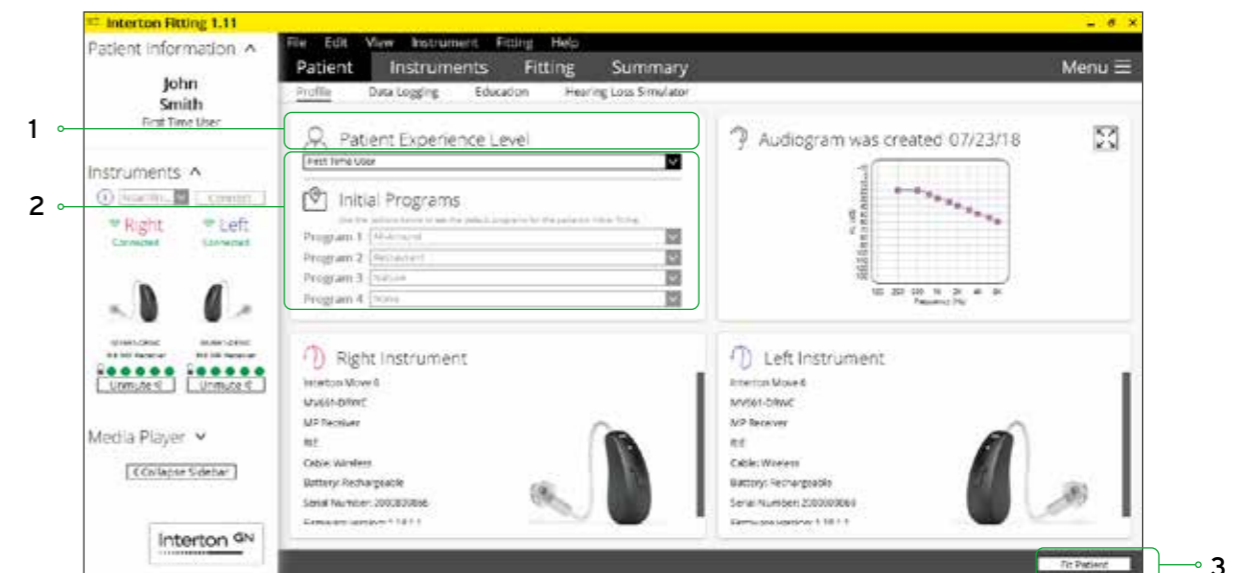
Interton Fitting 1.11

Patient Information ^

John
Smith
First Time User

Instruments ^

Right
Connected

Left
Connected

Unmute

Unmute

Media Player v

Collapse Sidebar

Interton GN

File Edit View Instrument Fitting Help

Patient Instruments Fitting Summary Menu

Profile Data Logging Education Hearing Loss Simulator

1

2

Patient Experience Level

First Time User

Initial Programs

Program 1 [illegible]
Program 2 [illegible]
Program 3 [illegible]
Program 4 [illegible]

Audiogram was created 07/23/18

Frequency (Hz)

Right Instrument

Interton Move 6
MV661-DRWC
MP Receiver
RIE
Cable: Wireless
Battery: Rechargeable
Serial Number: 2000020066
Firmware Version: 1.18.1.1

Left Instrument

Interton Move 6
MV661-DRWC
MP Receiver
RIE
Cable: Wireless
Battery: Rechargeable
Serial Number: 2000020068
Firmware Version: 1.18.1.1

Fit Patient

3